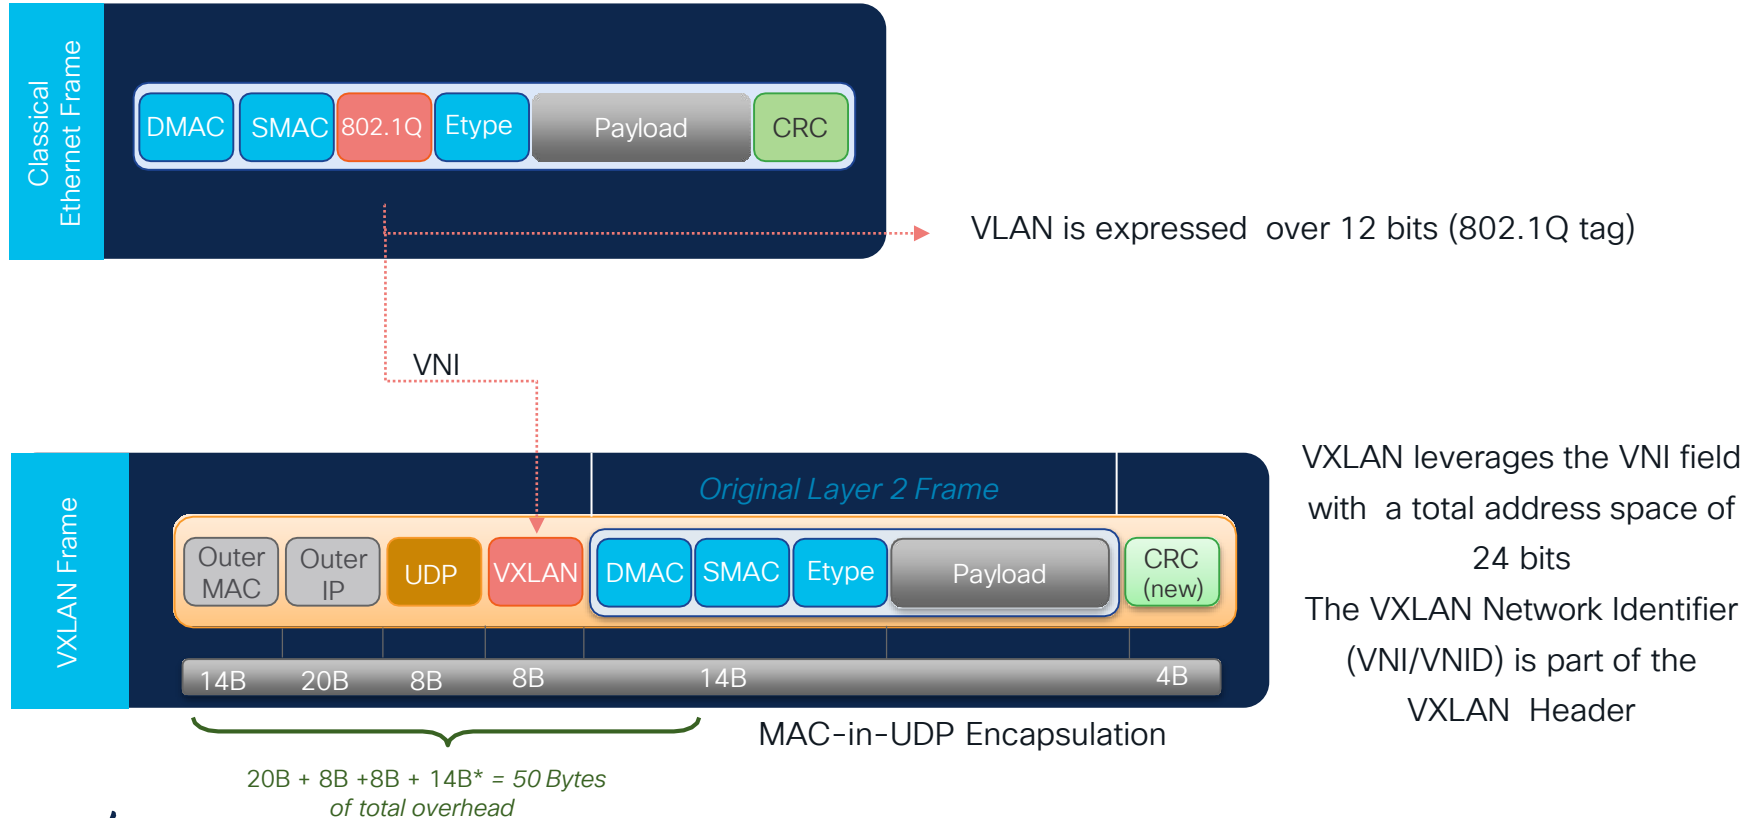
Classical Ethernet Frame

DMAC SMAC 802.1Q Etype Payload CRC

VLAN is expressed over 12 bits (802.1Q tag)

VNI

VXLAN Frame

Original Layer 2 Frame

Outer MAC Outer IP UDP VXLAN DMAC SMAC Etype Payload CRC (new)

14B 20B 8B 8B 14B 4B

VXLAN leverages the VNI field with a total address space of 24 bits

The VXLAN Network Identifier (VNI/VNID) is part of the VXLAN Header

MAC-in-UDP Encapsulation

20B + 8B +8B + 14B* = 50 Bytes of total overhead